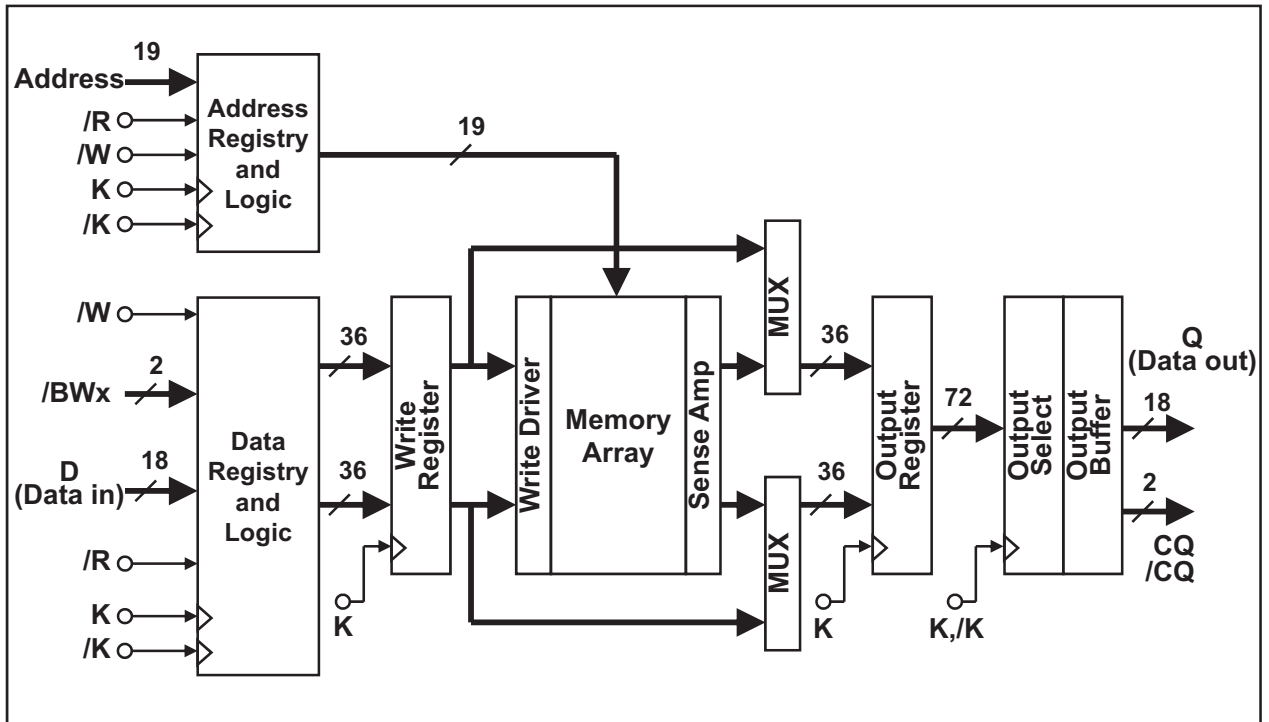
19
Address
/R
/W
K
/K
Address Registry and Logic
19
/W
2
/BWx
18
D (Data in)
/R
K
/K
Data Registry and Logic
36
36
Write Register
K
Write Driver
Memory Array
Sense Amp
MUX
MUX
36
36
Output Register
K
72
Output Select
Output Buffer
K,/K
Q (Data out)
18
2
CQ /CQ